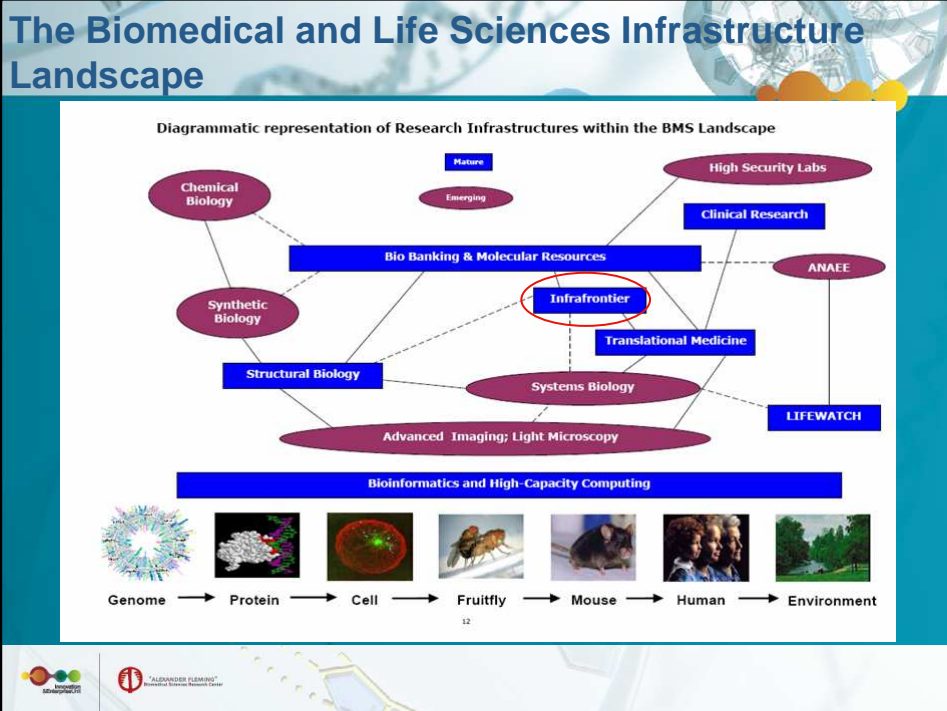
The Biomedical and Life Sciences Infrastructure Landscape

Diagrammatic representation of Research Infrastructures within the BMS Landscape

Mature

Emerging

Chemical Biology

High Security Labs

Clinical Research

Bio Banking & Molecular Resources

ANAEE

Synthetic Biology

Infrafrontier

Translational Medicine

Structural Biology

Systems Biology

LIFEWATCH

Advanced Imaging; Light Microscopy

Bioinformatics and High-Capacity Computing

Genome → Protein → Cell → Fruitfly → Mouse → Human → Environment

12

Innovation &Enterprise Ltd

"ALEXANDER FLEMING" Biomedical Sciences Research Center